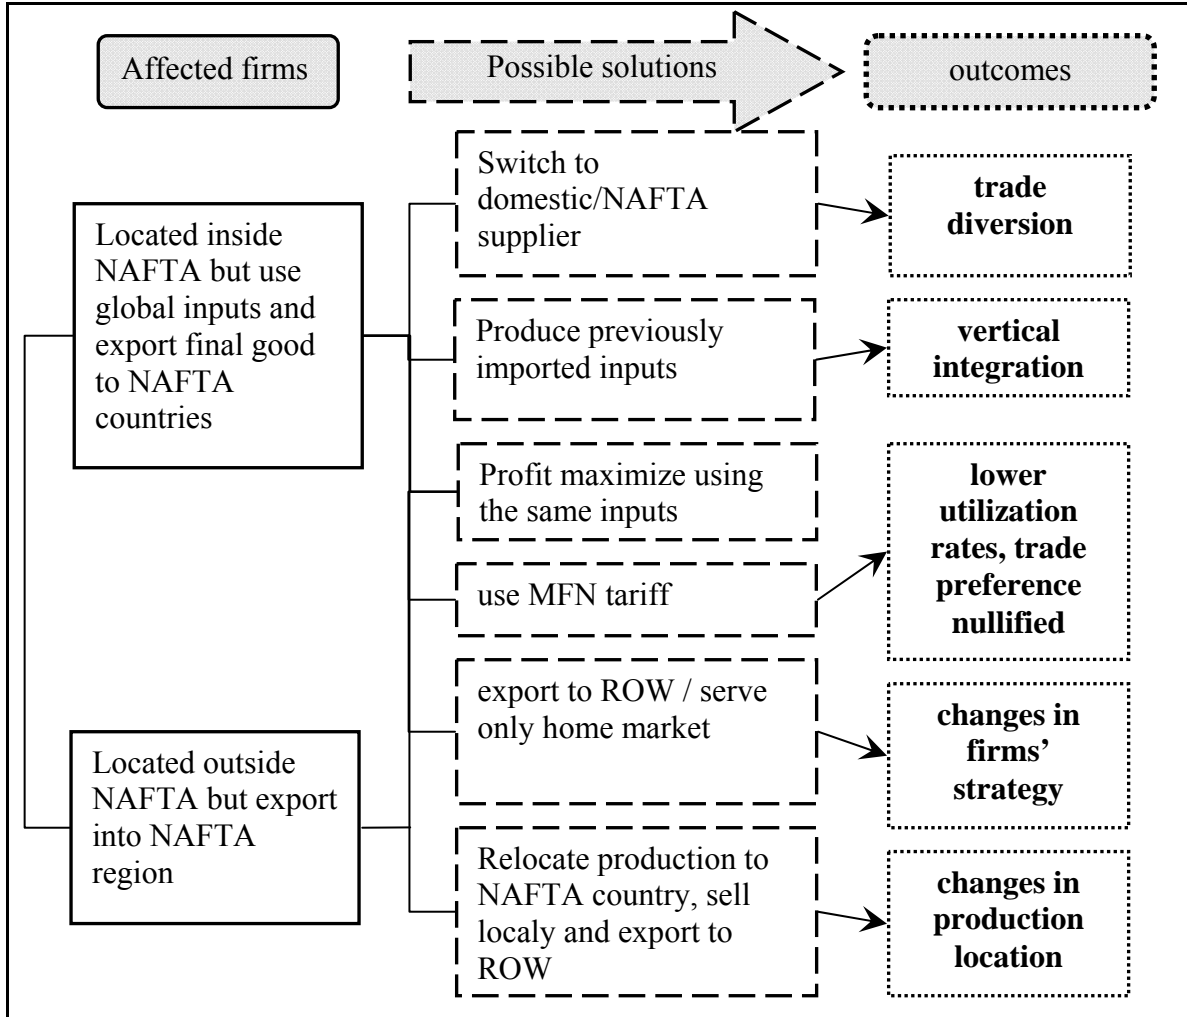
Affected firms

Possible solutions

outcomes

Located inside NAFTA but use global inputs and export final good to NAFTA countries

Located outside NAFTA but export into NAFTA region

Switch to domestic/NAFTA supplier

trade diversion

Produce previously imported inputs

vertical integration

Profit maximize using the same inputs

use MFN tariff

lower utilization rates, trade preference nullified

export to ROW / serve only home market

changes in firms' strategy

Relocate production to NAFTA country, sell localy and export to ROW

changes in production location